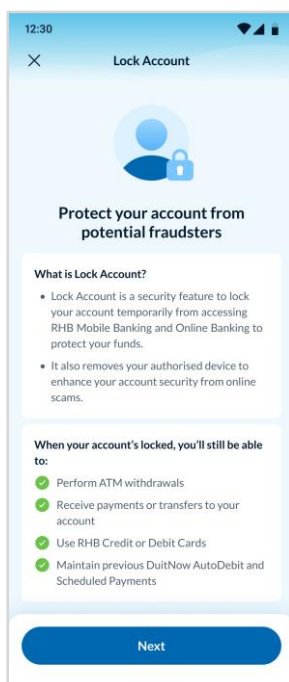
12:30

X Lock Account

Protect your account from potential fraudsters

What is Lock Account?

• Lock Account is a security feature to lock your account temporarily from accessing RHB Mobile Banking and Online Banking to protect your funds.

• It also removes your authorised device to enhance your account security from online scams.

When your account's locked, you'll still be able to:

Perform ATM withdrawals

Receive payments or transfers to your account

Use RHB Credit or Debit Cards

Maintain previous DuitNow AutoDebit and Scheduled Payments

Next